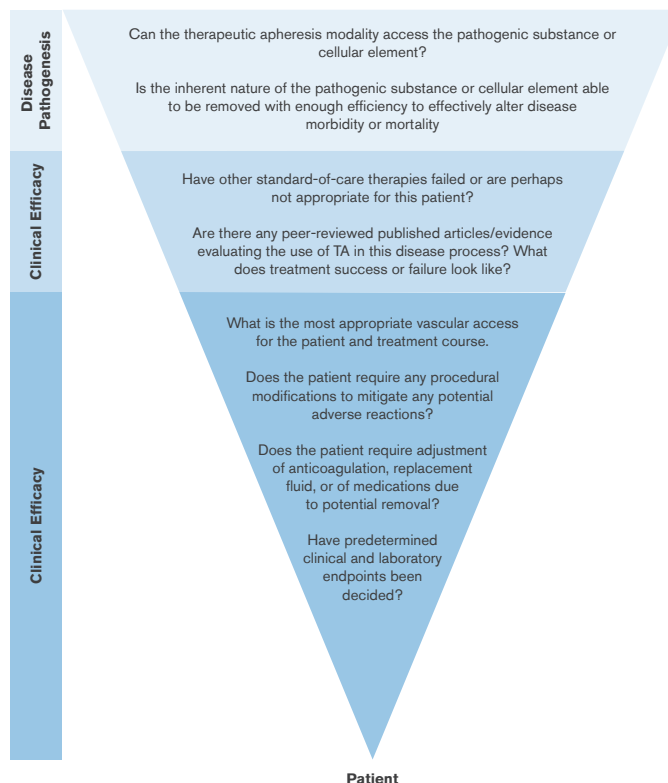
Disease Pathogenesis

Can the therapeutic apheresis modality access the pathogenic substance or cellular element?

Is the inherent nature of the pathogenic substance or cellular element able to be removed with enough efficiency to effectively alter disease morbidity or mortality

Clinical Efficacy

Have other standard-of-care therapies failed or are perhaps not appropriate for this patient?

Are there any peer-reviewed published articles/evidence evaluating the use of TA in this disease process? What does treatment success or failure look like?

Clinical Efficacy

What is the most appropriate vascular access for the patient and treatment course.

Does the patient require any procedural modifications to mitigate any potential adverse reactions?

Does the patient require adjustment of anticoagulation, replacement fluid, or of medications due to potential removal?

Have predetermined clinical and laboratory endpoints been decided?

Patient